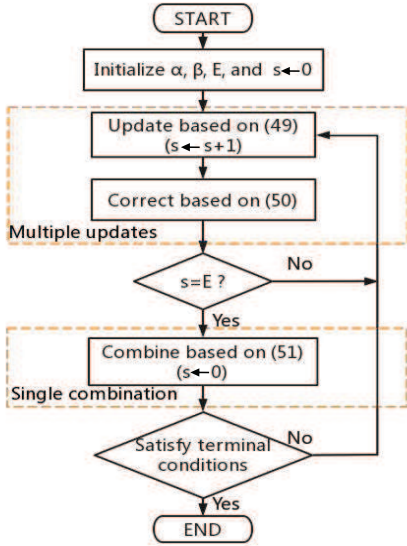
START

Initialize $\alpha$, $\beta$, E, and s$\leftarrow$0

Update based on (49)
(s$\leftarrow$ s+1)

Correct based on (50)

Multiple updates

s=E ?

No

Yes

Combine based on (51)
(s$\leftarrow$0)

Single combination

Satisfy terminal conditions

No

Yes

END